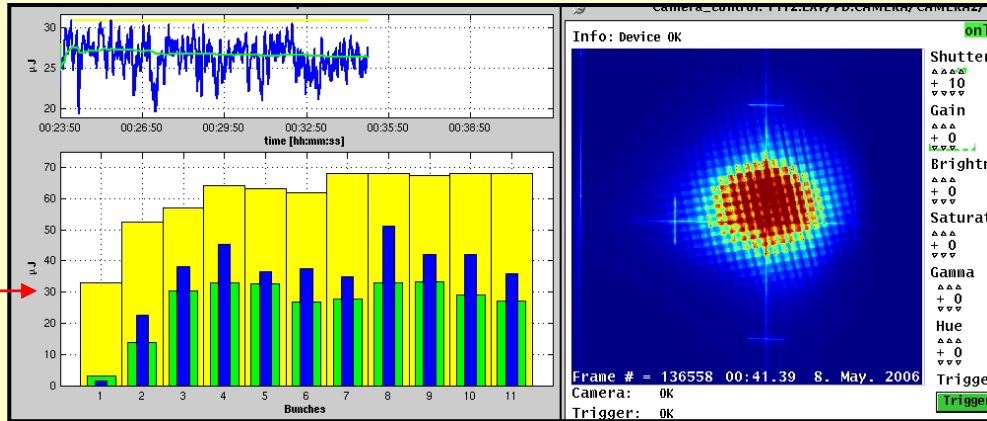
30
25
20
µJ
00:23:50
00:26:50
00:29:50
00:32:50
00:35:50
00:38:50
time [hh:mm:ss]

70
60
50
40
30
20
10
0
µJ
1
2
3
4
5
6
7
8
9
10
11
Bunches

Camera_control: TTF2.EXP/PD.CAMERA/CAMERA2/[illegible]
onl
Info: Device OK
Shutter
+ 10
Gain
+ 0
Brightn
+ 0
Satura
+ 0
Gamma
+ 0
Hue
+ 0
Trigge
Trigger
Frame # = 136558 00:41.39 8. May. 2006
Camera: OK
Trigger: OK